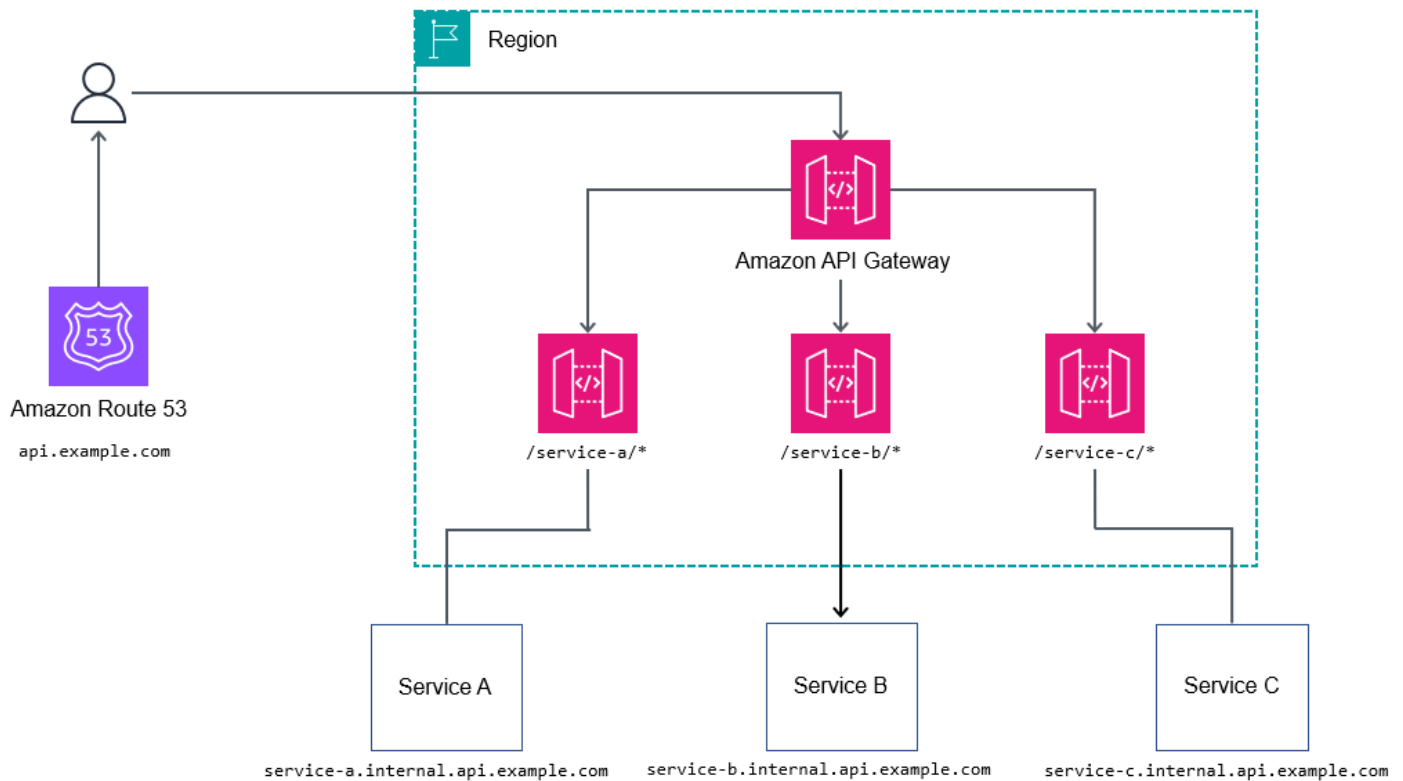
Region

53

Amazon Route 53

api.example.com

Amazon API Gateway

/service-a/*

/service-b/*

/service-c/*

Service A

Service B

Service C

service-a.internal.api.example.com

service-b.internal.api.example.com

service-c.internal.api.example.com